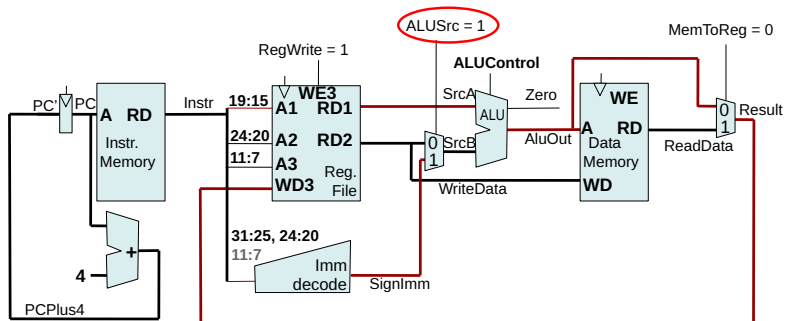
ALUSrc = 1

RegWrite = 1

MemToReg = 0

ALUControl

PC'

PC

A RD

Instr. Memory

Instr

19:15

24:20

11:7

A1

A2

A3

WD3

WE3

RD1

RD2

Reg. File

SrcA

SrcB

0

1

ALU

Zero

AluOut

WE

A RD

Data Memory

WD

ReadData

0

1

Result

WriteData

+

4

PCPlus4

31:25, 24:20

11:7

Imm decode

SignImm